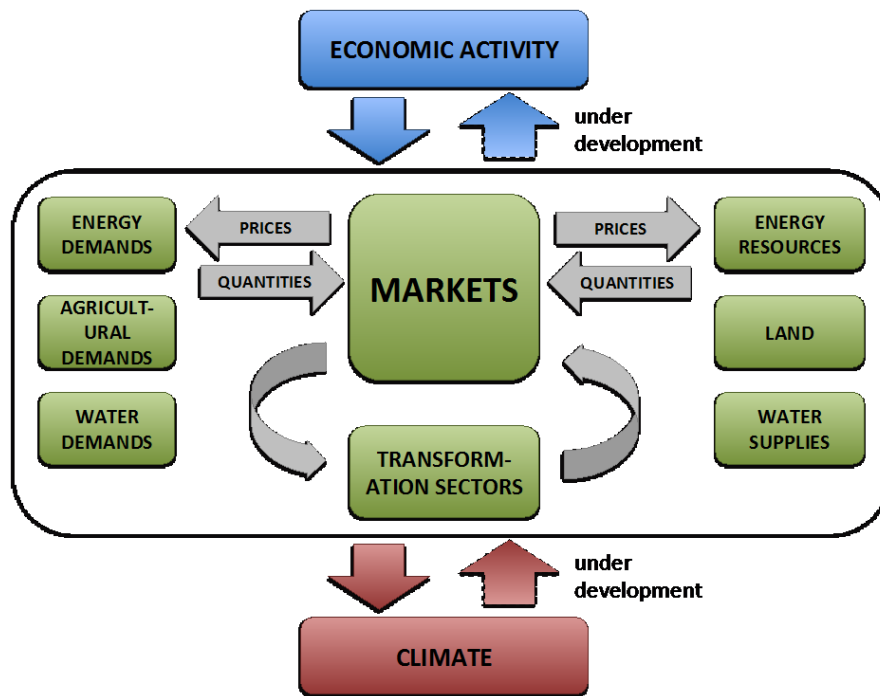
ECONOMIC ACTIVITY

under development

ENERGY DEMANDS

PRICES

QUANTITIES

MARKETS

PRICES

QUANTITIES

ENERGY RESOURCES

AGRICULT-URAL DEMANDS

LAND

WATER DEMANDS

TRANSFORM-ATION SECTORS

WATER SUPPLIES

under development

CLIMATE